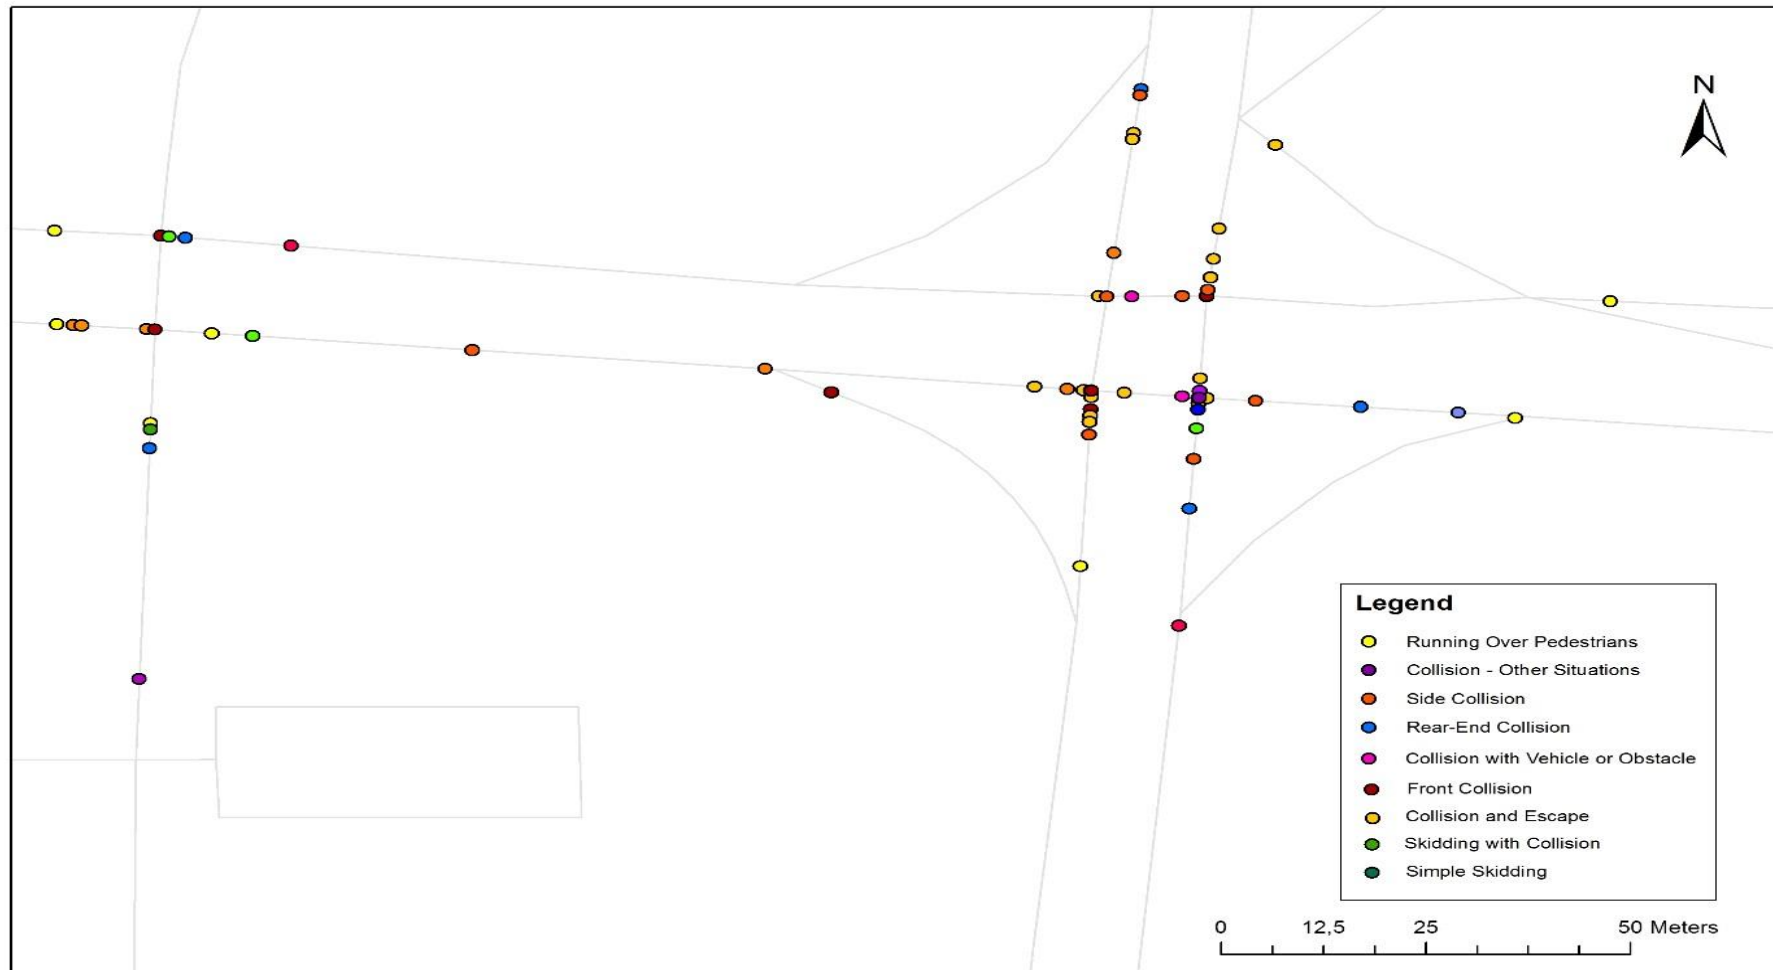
N

Legend
Running Over Pedestrians
Collision - Other Situations
Side Collision
Rear-End Collision
Collision with Vehicle or Obstacle
Front Collision
Collision and Escape
Skidding with Collision
Simple Skidding

0 12,5 25 50 Meters